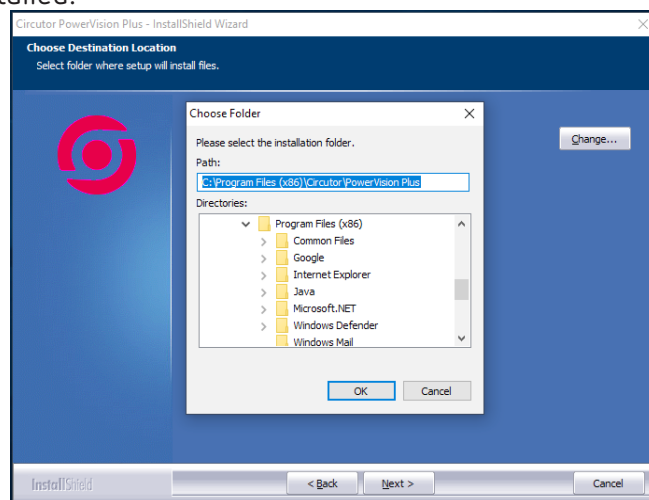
talled.

Circutor PowerVision Plus - InstallShield Wizard

Choose Destination Location
Select folder where setup will install files.

Choose Folder

Please select the installation folder.

Path:

C:\Program Files (x86)\Circutor\PowerVision Plus

Directories:

Program Files (x86)
Common Files
Google
Internet Explorer
Java
Microsoft.NET
Windows Defender
Windows Mail

OK
Cancel

Change...

InstallShield

< Back
Next >
Cancel